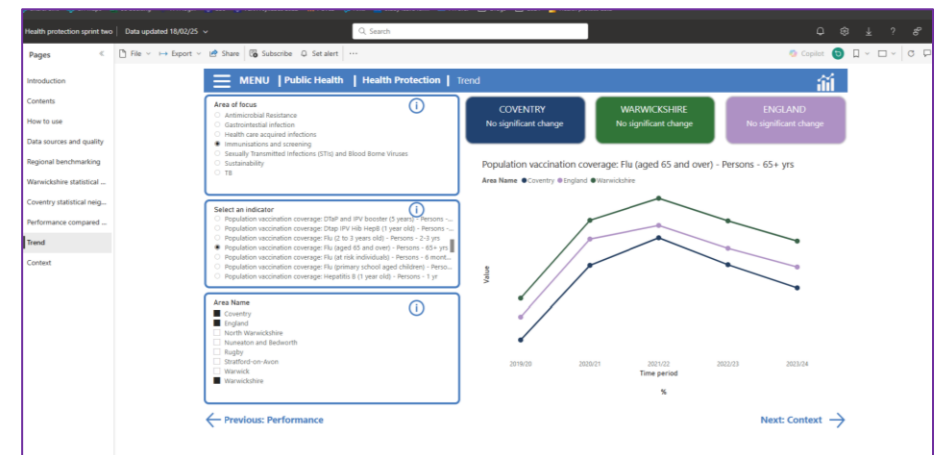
Health protection sprint two | Data updated 18/02/25

Search

Pages

Introduction
Contents
How to use
Data sources and quality
Regional benchmarking
Warwickshire statistical ...
Coventry statistical neig...
Performance compared ...
Trend
Context

File | Export | Share | Subscribe | Set alert

Copilot

MENU | Public Health | Health Protection | Trend

Area of focus
Antimicrobial Resistance
Gastrointestinal infection
Health care acquired infections
Immunisations and screening
Sexually Transmitted Infections (STIs) and Blood Borne Viruses
Sustainability
TB

Select an indicator
Population vaccination coverage: DTaP and IPV booster (5 years) - Persons -...
Population vaccination coverage: Dtap IPV Hib HepB (1 year old) - Persons -...
Population vaccination coverage: Flu (2 to 3 years old) - Persons - 2-3 yrs
Population vaccination coverage: Flu (aged 65 and over) - Persons - 65+ yrs
Population vaccination coverage: Flu (at risk individuals) - Persons - 6 mont...
Population vaccination coverage: Flu (primary school aged children) - Perso...
Population vaccination coverage: Hepatitis B (1 year old) - Persons - 1 yr

Area Name
Coventry
England
North Warwickshire
Nuneaton and Bedworth
Rugby
Stratford-on-Avon
Warwick
Warwickshire

COVENTRY
No significant change

WARWICKSHIRE
No significant change

ENGLAND
No significant change

Population vaccination coverage: Flu (aged 65 and over) - Persons - 65+ yrs

Area Name ● Coventry ● England ● Warwickshire

Value

2019/20 2020/21 2021/22 2022/23 2023/24
Time period

%

← Previous: Performance

Next: Context →